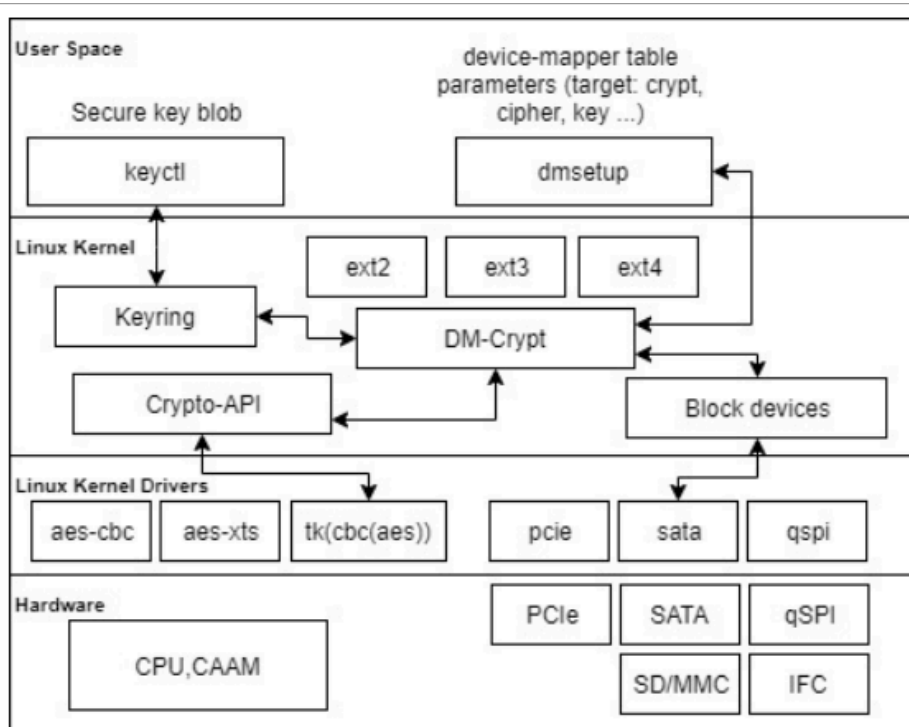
User Space

Secure key blob

device-mapper table parameters (target: crypt, cipher, key ...)

keyctl

dmsetup

Linux Kernel

ext2

ext3

ext4

Keyring

DM-Crypt

Crypto-API

Block devices

Linux Kernel Drivers

aes-cbc

aes-xts

tk(cbc(aes))

pcie

sata

qspi

Hardware

CPU,CAAM

PCIe

SATA

qSPI

SD/MMC

IFC